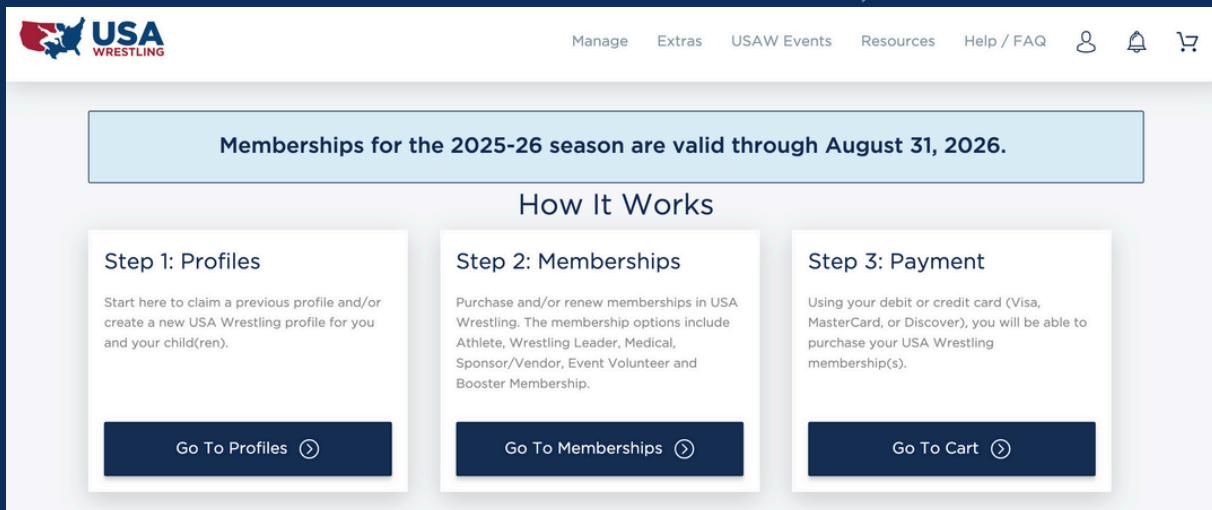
USA WRESTLING

Manage Extras USAW Events Resources Help / FAQ

Memberships for the 2025-26 season are valid through August 31, 2026.

How It Works

Step 1: Profiles

Start here to claim a previous profile and/or create a new USA Wrestling profile for you and your child(ren).

Go To Profiles

Step 2: Memberships

Purchase and/or renew memberships in USA Wrestling. The membership options include Athlete, Wrestling Leader, Medical, Sponsor/Vendor, Event Volunteer and Booster Membership.

Go To Memberships

Step 3: Payment

Using your debit or credit card (Visa, MasterCard, or Discover), you will be able to purchase your USA Wrestling membership(s).

Go To Cart